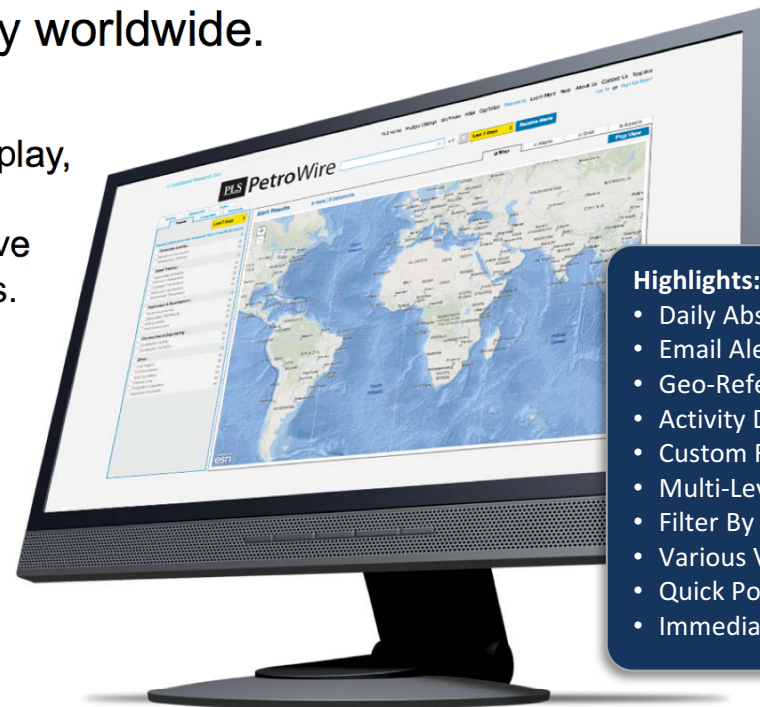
y worldwide.

play,

ve
s.

PLS PetroWire

Alert Results

Last 7 Days

Map

Alerts

Grid

Pop View

Receive Alerts

esri

Highlights:
• Daily Abs
• Email Ale
• Geo-Refe
• Activity D
• Custom F
• Multi-Lev
• Filter By
• Various V
• Quick Po
• Immedia